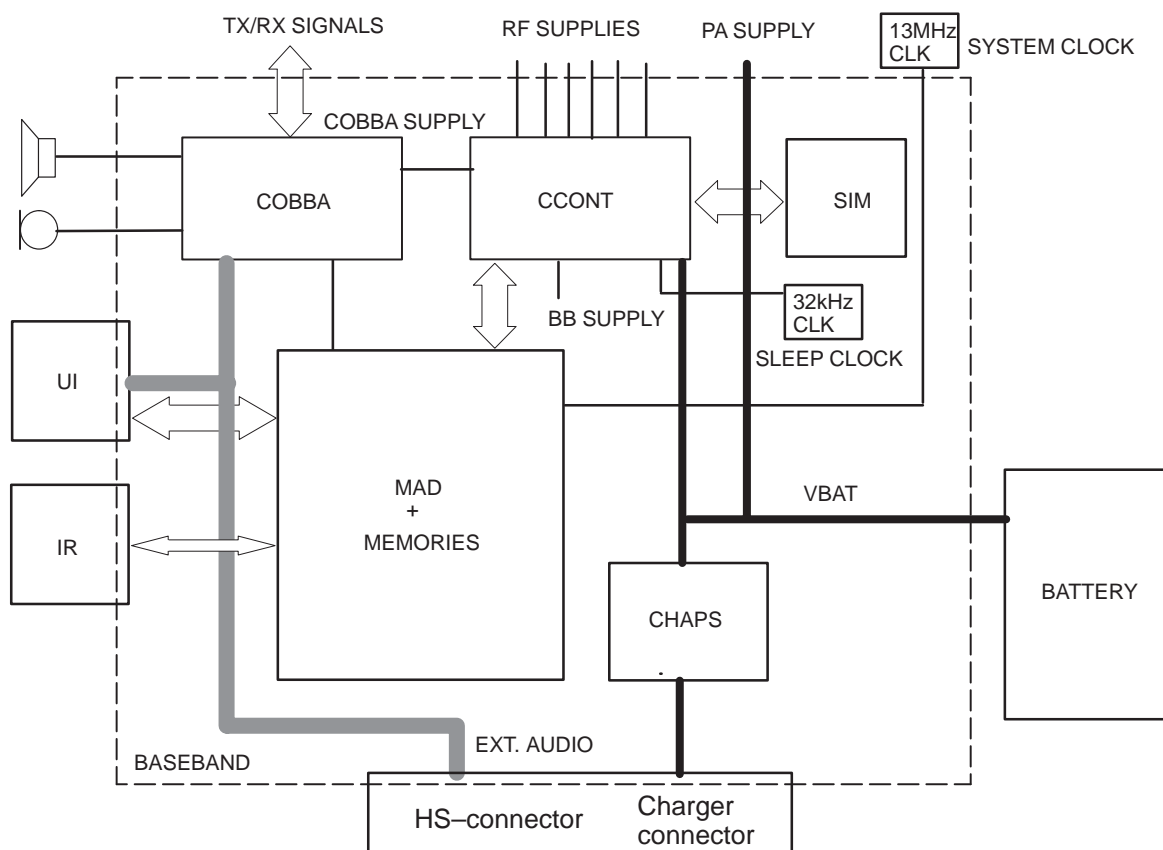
TX/RX SIGNALS
RF SUPPLIES
PA SUPPLY
13MHz CLK
SYSTEM CLOCK
COBBA SUPPLY
COBBA
CCONT
SIM
BB SUPPLY
32kHz CLK
SLEEP CLOCK
UI
IR
MAD
+
MEMORIES
VBAT
CHAPS
BATTERY
EXT. AUDIO
BASEBAND
HS–connector
Charger connector